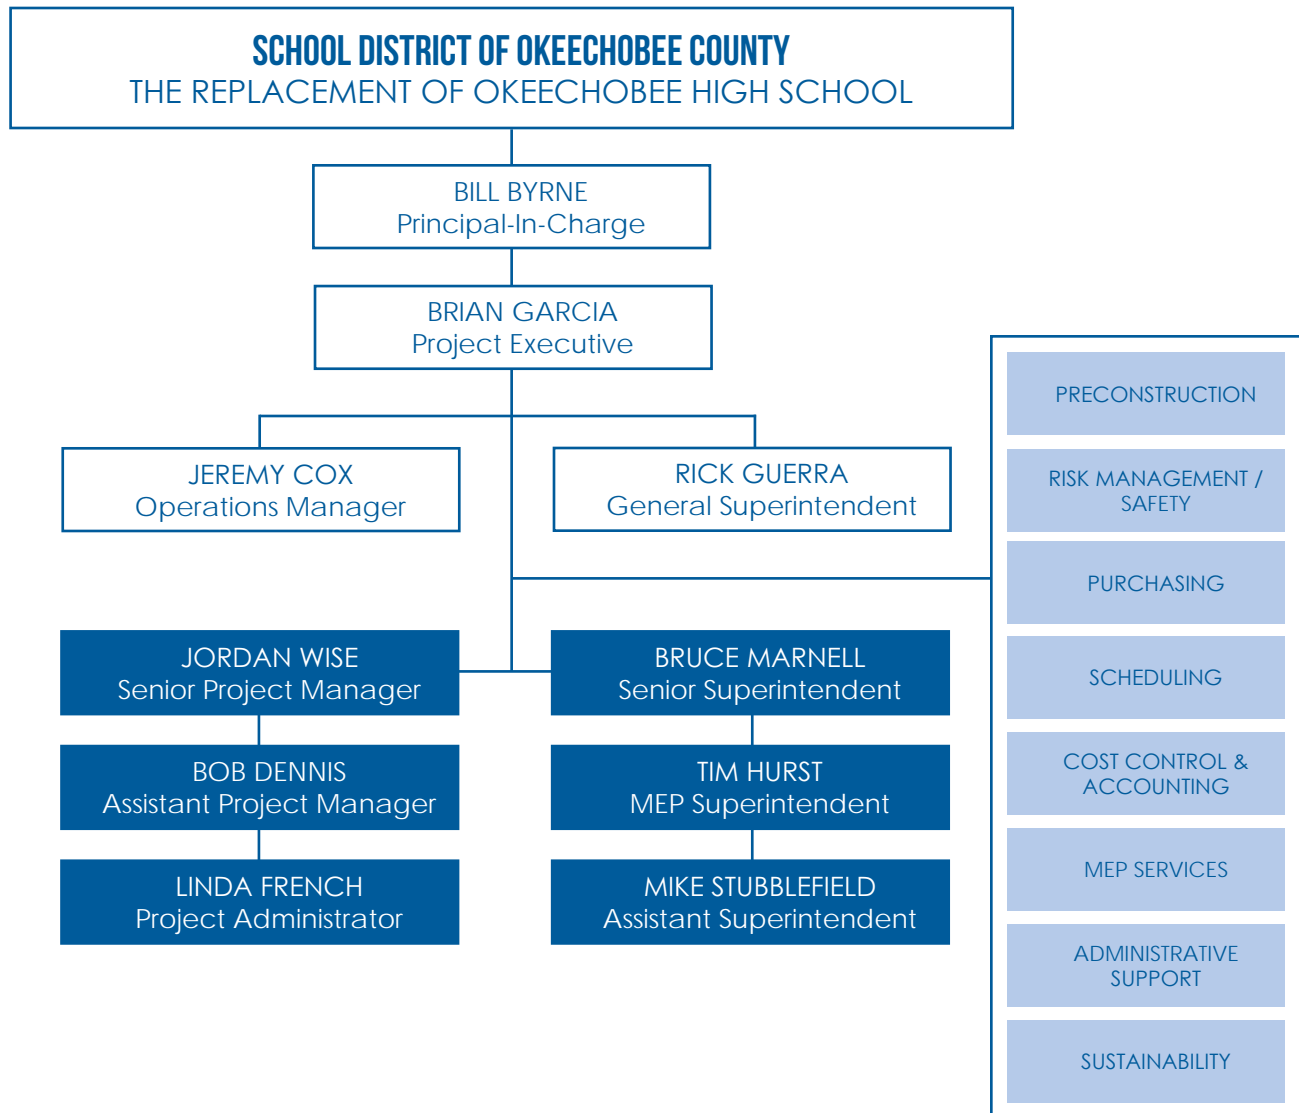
SCHOOL DISTRICT OF OKEECHOBEE COUNTY
THE REPLACEMENT OF OKEECHOBEE HIGH SCHOOL

BILL BYRNE
Principal-In-Charge

BRIAN GARCIA
Project Executive

JEREMY COX
Operations Manager

RICK GUERRA
General Superintendent

JORDAN WISE
Senior Project Manager

BOB DENNIS
Assistant Project Manager

LINDA FRENCH
Project Administrator

BRUCE MARNELL
Senior Superintendent

TIM HURST
MEP Superintendent

MIKE STUBBLEFIELD
Assistant Superintendent

PRECONSTRUCTION

RISK MANAGEMENT / SAFETY

PURCHASING

SCHEDULING

COST CONTROL & ACCOUNTING

MEP SERVICES

ADMINISTRATIVE SUPPORT

SUSTAINABILITY